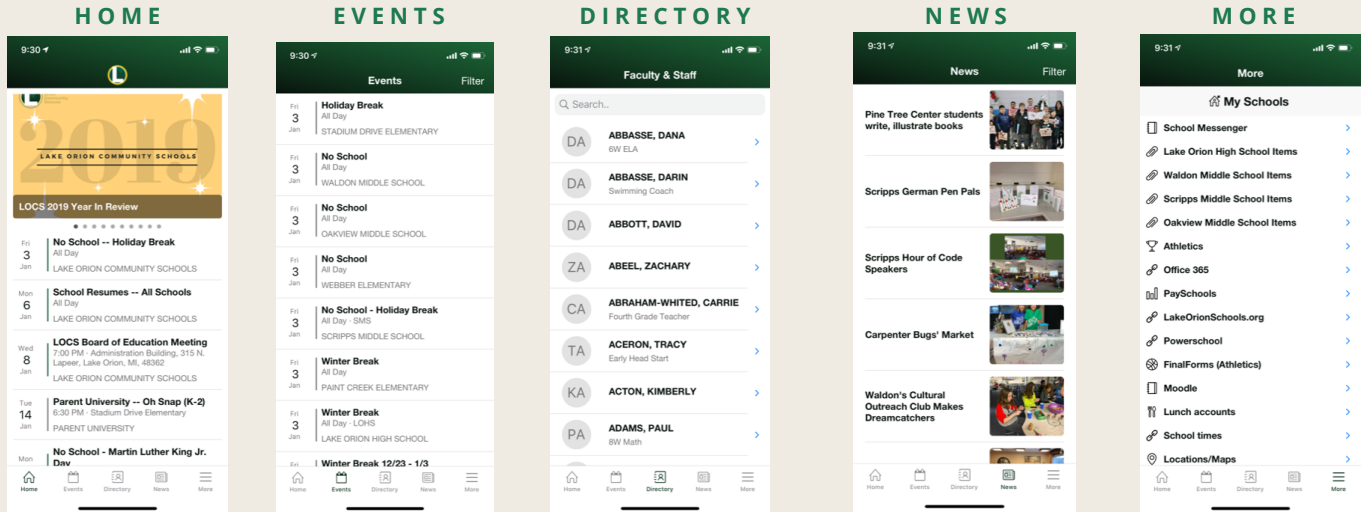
HOME

9:30

L

2019

LAKE ORION COMMUNITY SCHOOLS

LOCS 2019 Year In Review

Fri 3 Jan
No School -- Holiday Break
All Day
LAKE ORION COMMUNITY SCHOOLS

Mon 6 Jan
School Resumes -- All Schools
All Day
LAKE ORION COMMUNITY SCHOOLS

Wed 8 Jan
LOCS Board of Education Meeting
7:00 PM · Administration Building, 315 N. Lapeer, Lake Orion, MI, 48362
LAKE ORION COMMUNITY SCHOOLS

Tue 14 Jan
Parent University -- Oh Snap (K-2)
6:30 PM · Stadium Drive Elementary
PARENT UNIVERSITY

Mon
No School - Martin Luther King Jr. Day

Home Events Directory News More

EVENTS

9:30

Events Filter

Fri 3 Jan
Holiday Break
All Day
STADIUM DRIVE ELEMENTARY

Fri 3 Jan
No School
All Day
WALDON MIDDLE SCHOOL

Fri 3 Jan
No School
All Day
OAKVIEW MIDDLE SCHOOL

Fri 3 Jan
No School
All Day
WEBBER ELEMENTARY

Fri 3 Jan
No School - Holiday Break
All Day · SMS
SCRIPPS MIDDLE SCHOOL

Fri 3 Jan
Winter Break
All Day
PAINT CREEK ELEMENTARY

Fri 3 Jan
Winter Break
All Day · LOHS
LAKE ORION HIGH SCHOOL

Fri
Winter Break 12/23 - 1/3

Home Events Directory News More

DIRECTORY

9:31

Faculty & Staff

Search..

DA ABBASSE, DANA
6W ELA

DA ABBASSE, DARIN
Swimming Coach

DA ABBOTT, DAVID

ZA ABEEL, ZACHARY

CA ABRAHAM-WHITED, CARRIE
Fourth Grade Teacher

TA ACERON, TRACY
Early Head Start

KA ACTON, KIMBERLY

PA ADAMS, PAUL
8W Math

Home Events Directory News More

NEWS

9:31

News Filter

Pine Tree Center students write, illustrate books

Scripps German Pen Pals

Scripps Hour of Code Speakers

Carpenter Bugs' Market

Waldon's Cultural Outreach Club Makes Dreamcatchers

Home Events Directory News More

MORE

9:31

More

My Schools

School Messenger
Lake Orion High School Items
Waldon Middle School Items
Scripps Middle School Items
Oakview Middle School Items
Athletics
Office 365
PaySchools
LakeOrionSchools.org
Powerschool
FinalForms (Athletics)
Moodle
Lunch accounts
School times
Locations/Maps

Home Events Directory News More